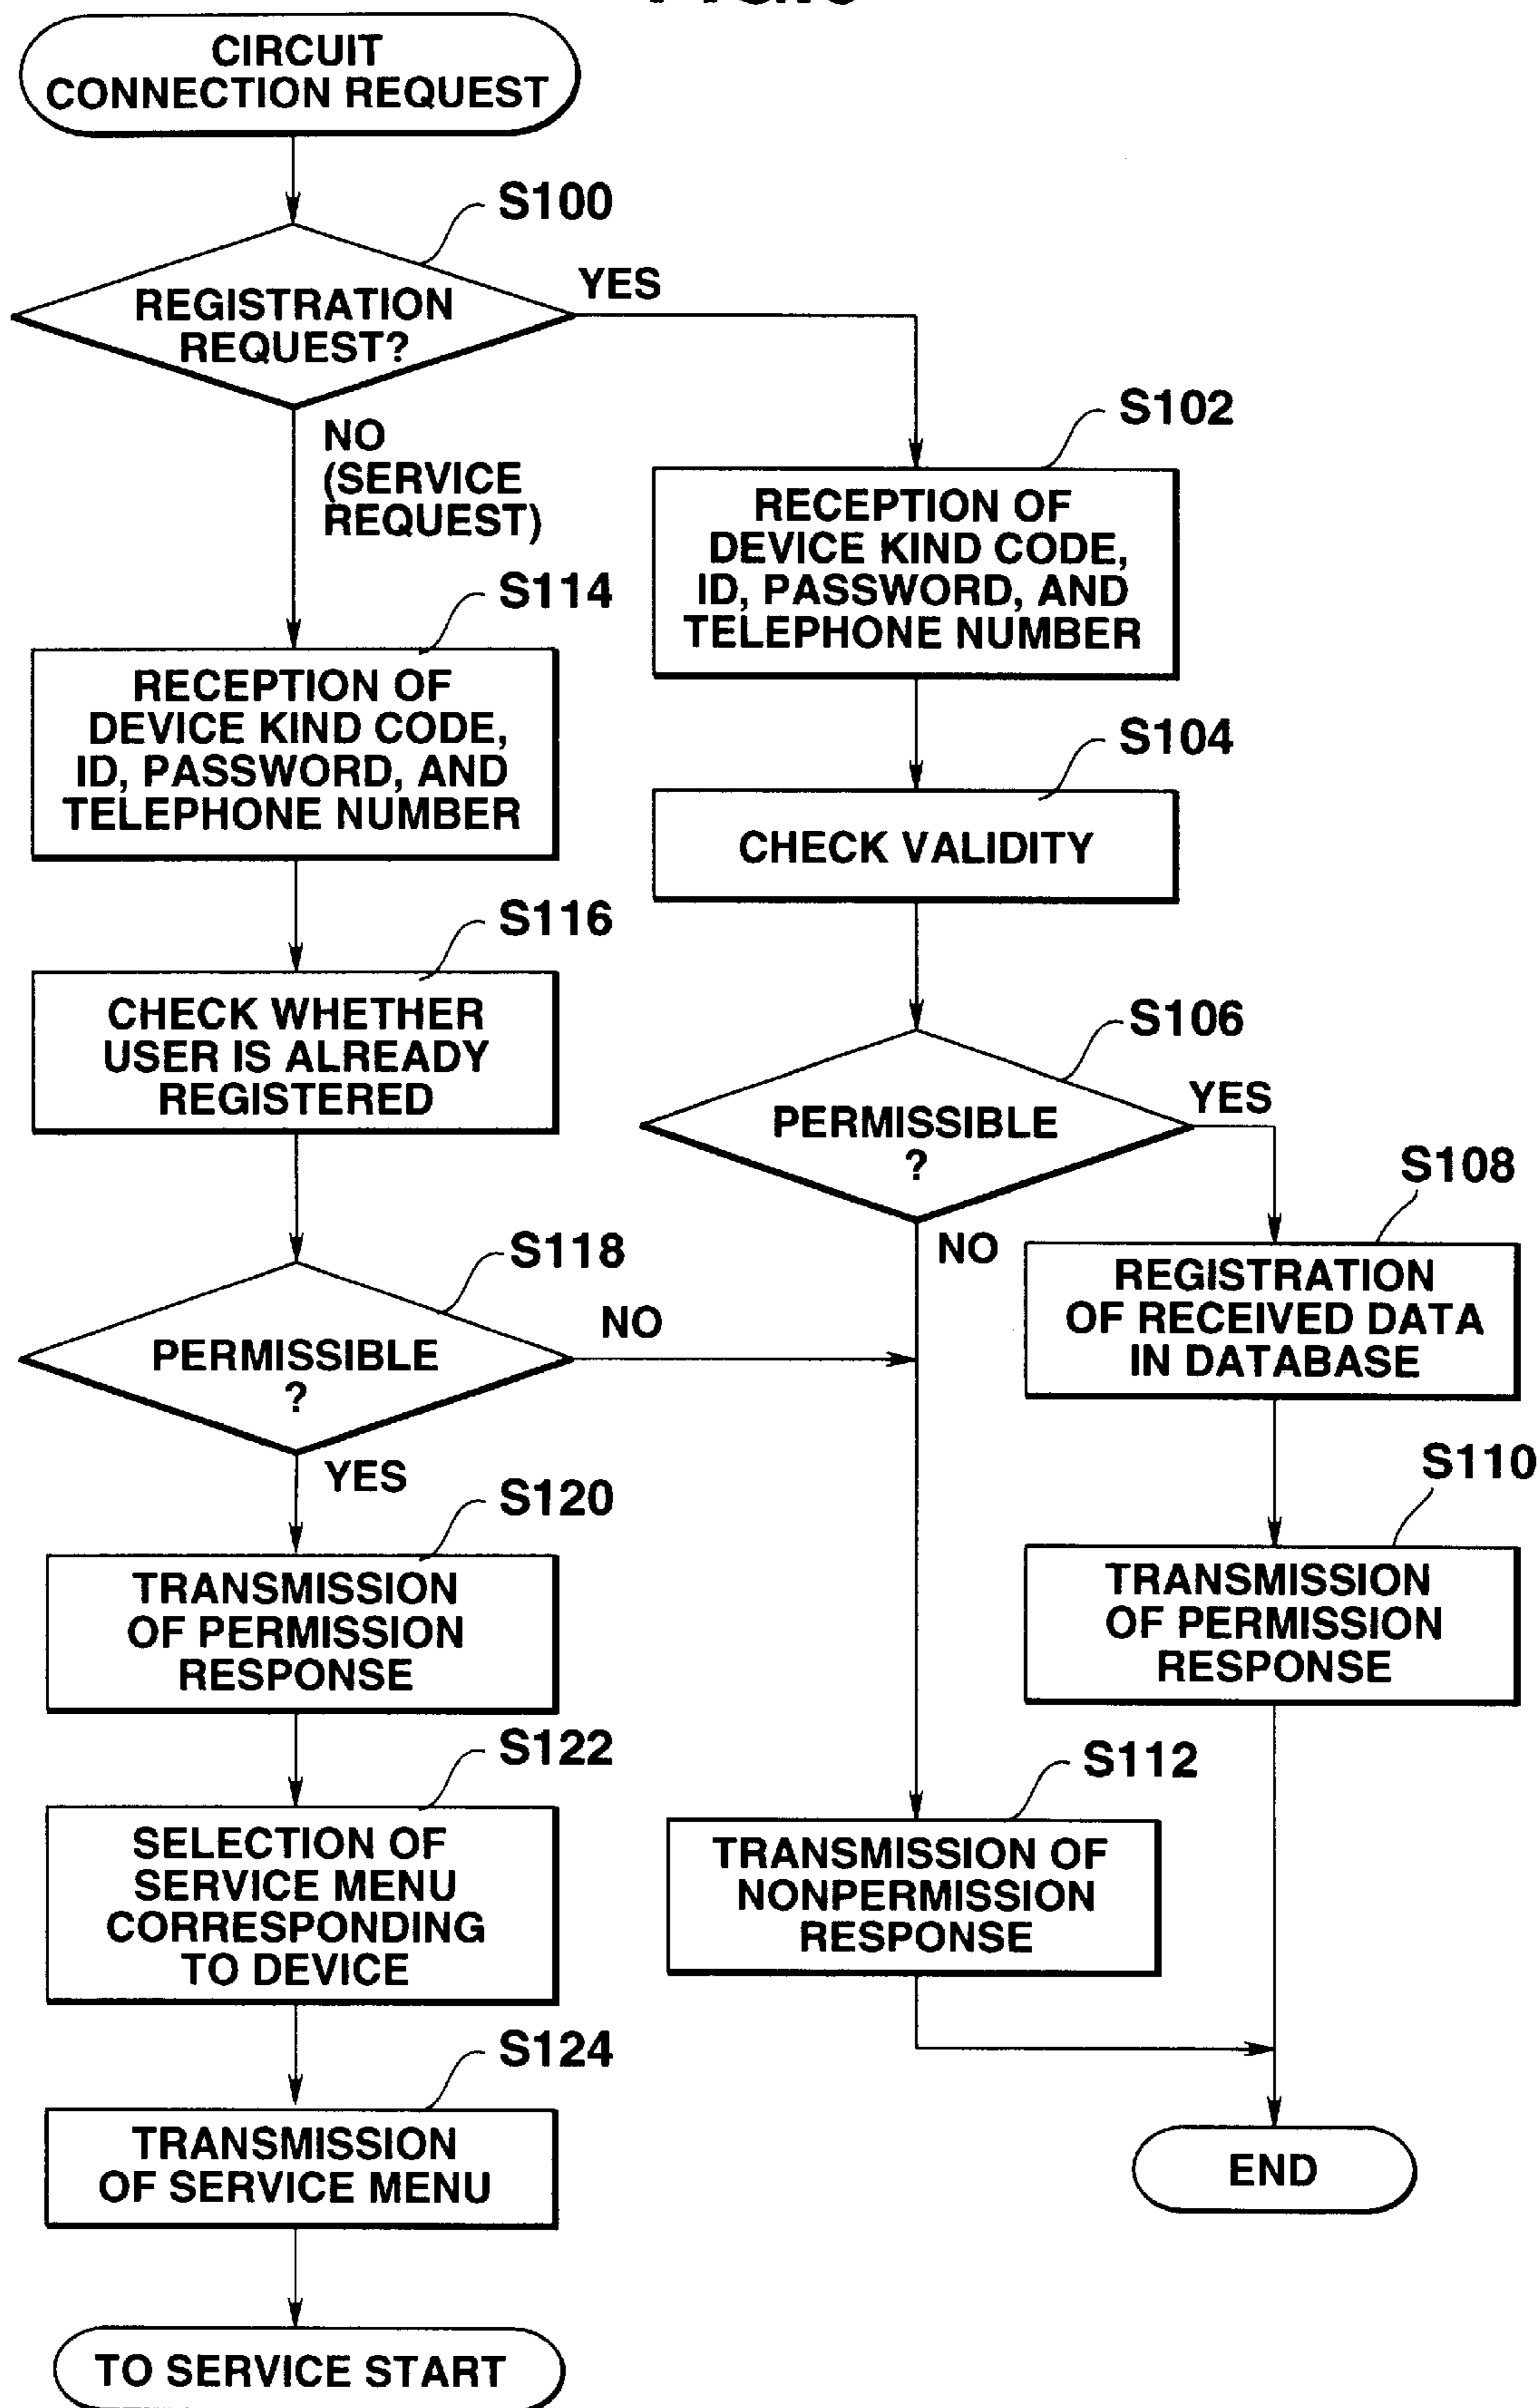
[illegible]

CIRCUIT CONNECTION REQUEST

S100

REGISTRATION REQUEST?

YES

NO (SERVICE REQUEST)

S102

RECEPTION OF DEVICE KIND CODE, ID, PASSWORD, AND TELEPHONE NUMBER

S104

CHECK VALIDITY

S106

PERMISSIBLE ?

YES

NO

S108

REGISTRATION OF RECEIVED DATA IN DATABASE

S110

TRANSMISSION OF PERMISSION RESPONSE

S112

TRANSMISSION OF NONPERMISSION RESPONSE

END

S114

RECEPTION OF DEVICE KIND CODE, ID, PASSWORD, AND TELEPHONE NUMBER

S116

CHECK WHETHER USER IS ALREADY REGISTERED

S118

PERMISSIBLE ?

NO

YES

S120

TRANSMISSION OF PERMISSION RESPONSE

S122

SELECTION OF SERVICE MENU CORRESPONDING TO DEVICE

S124

TRANSMISSION OF SERVICE MENU

TO SERVICE START